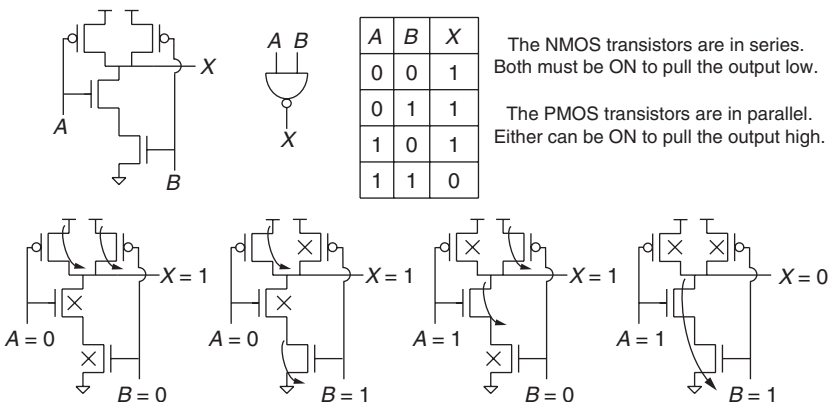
X

A

B

A B

X

| A | B | X |
|---|---|---|
| 0 | 0 | 1 |
| 0 | 1 | 1 |
| 1 | 0 | 1 |
| 1 | 1 | 0 |

The NMOS transistors are in series. Both must be ON to pull the output low.

The PMOS transistors are in parallel. Either can be ON to pull the output high.

X = 1

A = 0

B = 0

X = 1

A = 0

B = 1

X = 1

A = 1

B = 0

X = 0

A = 1

B = 1